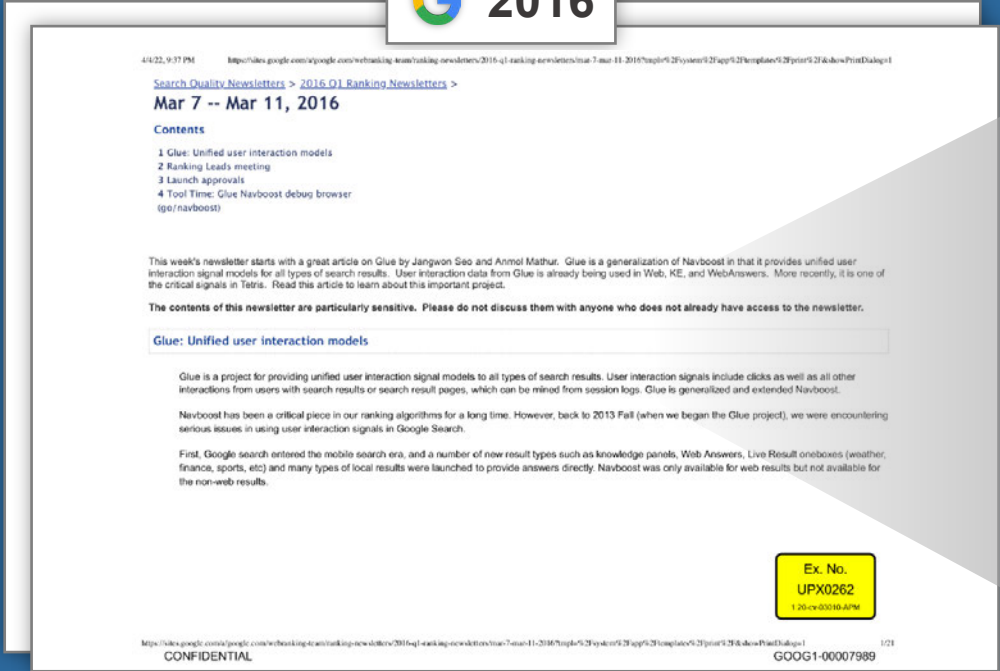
2016

4/4/22, 9:37 PM https://sites.google.com/a/google.com/webranking-team/ranking-newsletters/2016-q1-ranking-newsletters/mar-7-mar-11-2016?tmpl=%2Fsystem%2Fapp%2Ftemplates%2Fprint%2F&showPrintDialog=1

Search Quality Newsletters > 2016 Q1 Ranking Newsletters >

Mar 7 -- Mar 11, 2016

Contents

1 Glue: Unified user interaction models
2 Ranking Leads meeting
3 Launch approvals
4 Tool Time: Glue Navboost debug browser (go/navboost)

This week's newsletter starts with a great article on Glue by Jangwon Seo and Anmol Mathur. Glue is a generalization of Navboost in that it provides unified user interaction signal models for all types of search results. User interaction data from Glue is already being used in Web, KE, and WebAnswers. More recently, it is one of the critical signals in Tetris. Read this article to learn about this important project.

The contents of this newsletter are particularly sensitive. Please do not discuss them with anyone who does not already have access to the newsletter.

Glue: Unified user interaction models

Glue is a project for providing unified user interaction signal models to all types of search results. User interaction signals include clicks as well as all other interactions from users with search results or search result pages, which can be mined from session logs. Glue is generalized and extended Navboost.

Navboost has been a critical piece in our ranking algorithms for a long time. However, back to 2013 Fall (when we began the Glue project), we were encountering serious issues in using user interaction signals in Google Search.

First, Google search entered the mobile search era, and a number of new result types such as knowledge panels, Web Answers, Live Result oneboxes (weather, finance, sports, etc) and many types of local results were launched to provide answers directly. Navboost was only available for web results but not available for the non-web results.

Ex. No.
UPX0262
1:20-cv-03010-APM

https://sites.google.com/a/google.com/webranking-team/ranking-newsletters/2016-q1-ranking-newsletters/mar-7-mar-11-2016?tmpl=%2Fsystem%2Fapp%2Ftemplates%2Fprint%2F&showPrintDialog=1 1/21
CONFIDENTIAL GOOG1-00007989